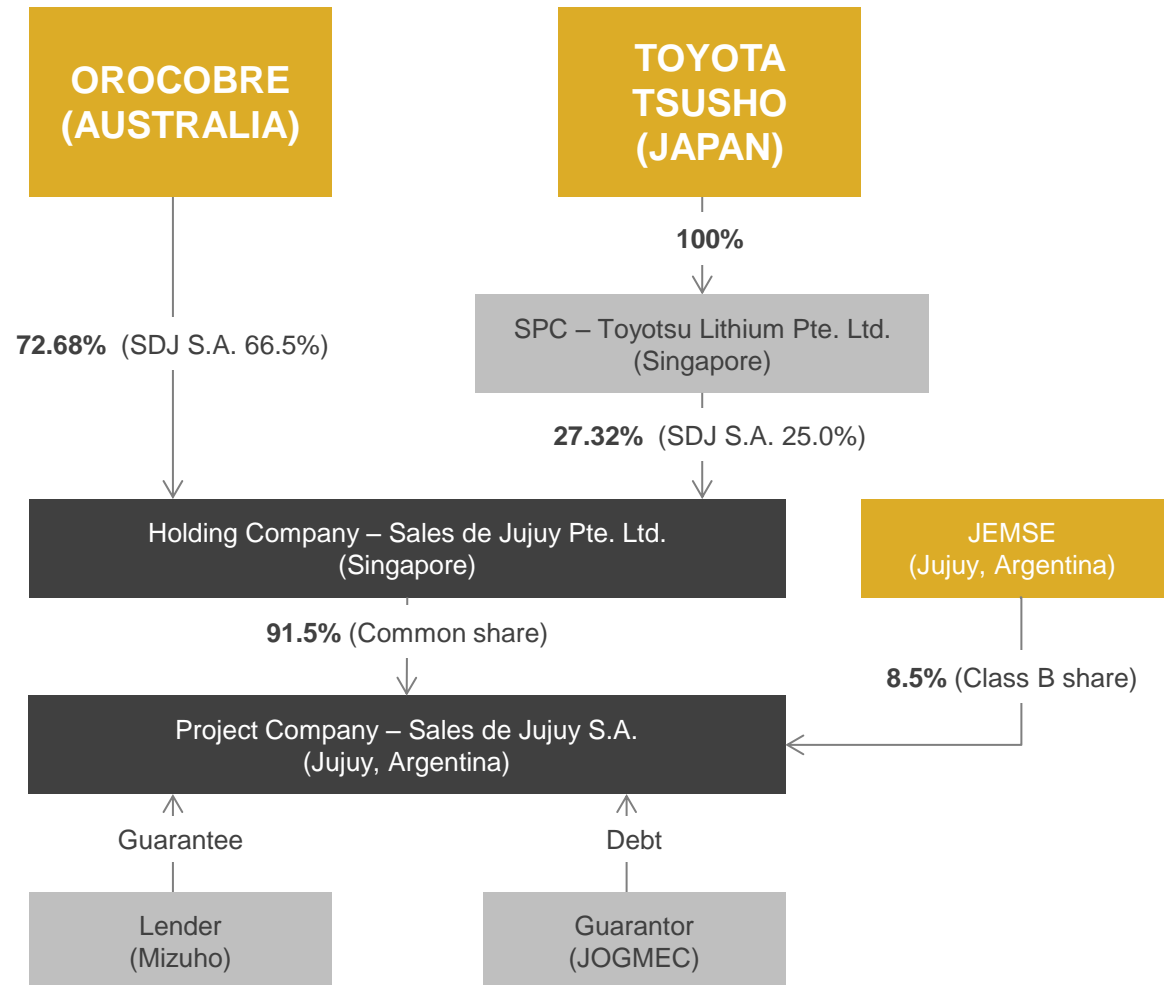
OROCOBRE (AUSTRALIA)

TOYOTA TSUSHO (JAPAN)

100%

SPC – Toyotsu Lithium Pte. Ltd. (Singapore)

72.68% (SDJ S.A. 66.5%)

27.32% (SDJ S.A. 25.0%)

Holding Company – Sales de Jujuy Pte. Ltd. (Singapore)

JEMSE (Jujuy, Argentina)

91.5% (Common share)

8.5% (Class B share)

Project Company – Sales de Jujuy S.A. (Jujuy, Argentina)

Guarantee

Debt

Lender (Mizuho)

Guarantor (JOGMEC)